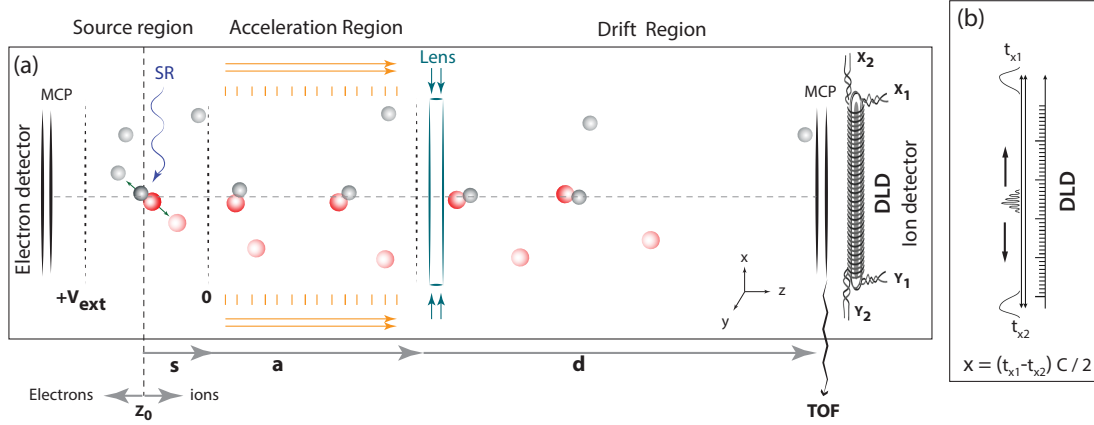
Source region
Acceleration Region
Drift Region
(a)
SR
Lens
MCP
MCP
$X_2$
$X_1$
Electron detector
DLD
Ion detector
$Y_1$
$Y_2$
$+V_{ext}$
0
x
z
y
s
a
d
Electrons
ions
$z_0$
TOF
(b)
$t_{x1}$
DLD
$t_{x2}$
$x = (t_{x1}-t_{x2})\ C\ /\ 2$